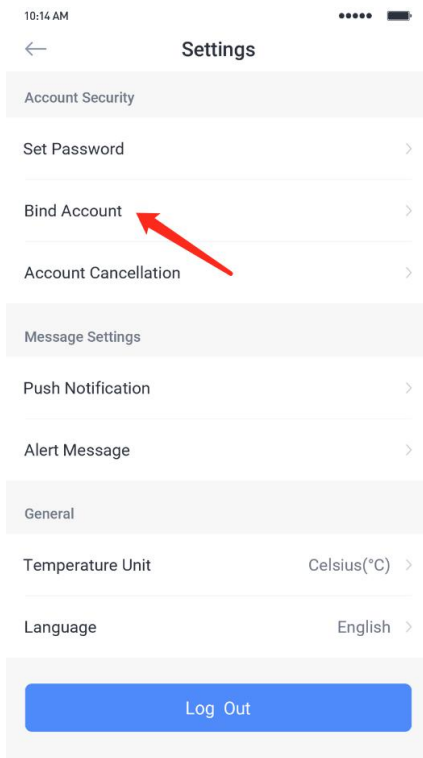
10:14 AM

Settings

Account Security

Set Password

Bind Account

Account Cancellation

Message Settings

Push Notification

Alert Message

General

Temperature Unit Celsius(°C)

Language English

Log Out